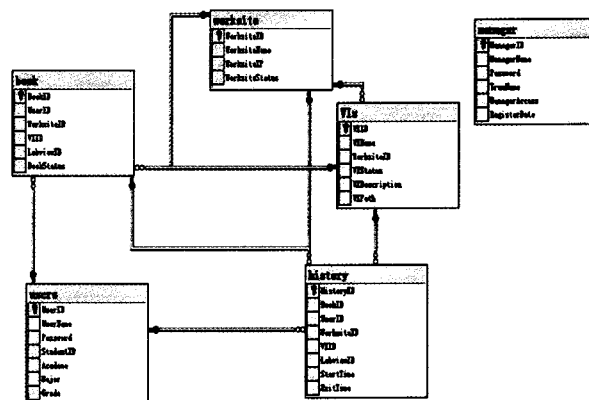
worksite
WorksiteID
WorksiteName
WorksiteIP
WorksiteStatus

manager
ManagerID
ManagerName
Password
TrueName
ManagerAccess
RegisterDate

book
BookID
UserID
WorksiteID
VIID
LabviewID
BookStatus

VIs
VIID
VIName
WorksiteID
VIStatus
VIDescription
VIPath

users
UserID
UserName
Password
StudentID
Academe
Major
Grade

history
HistoryID
BookID
UserID
WorksiteID
VIID
LabviewID
StartTime
EndTime